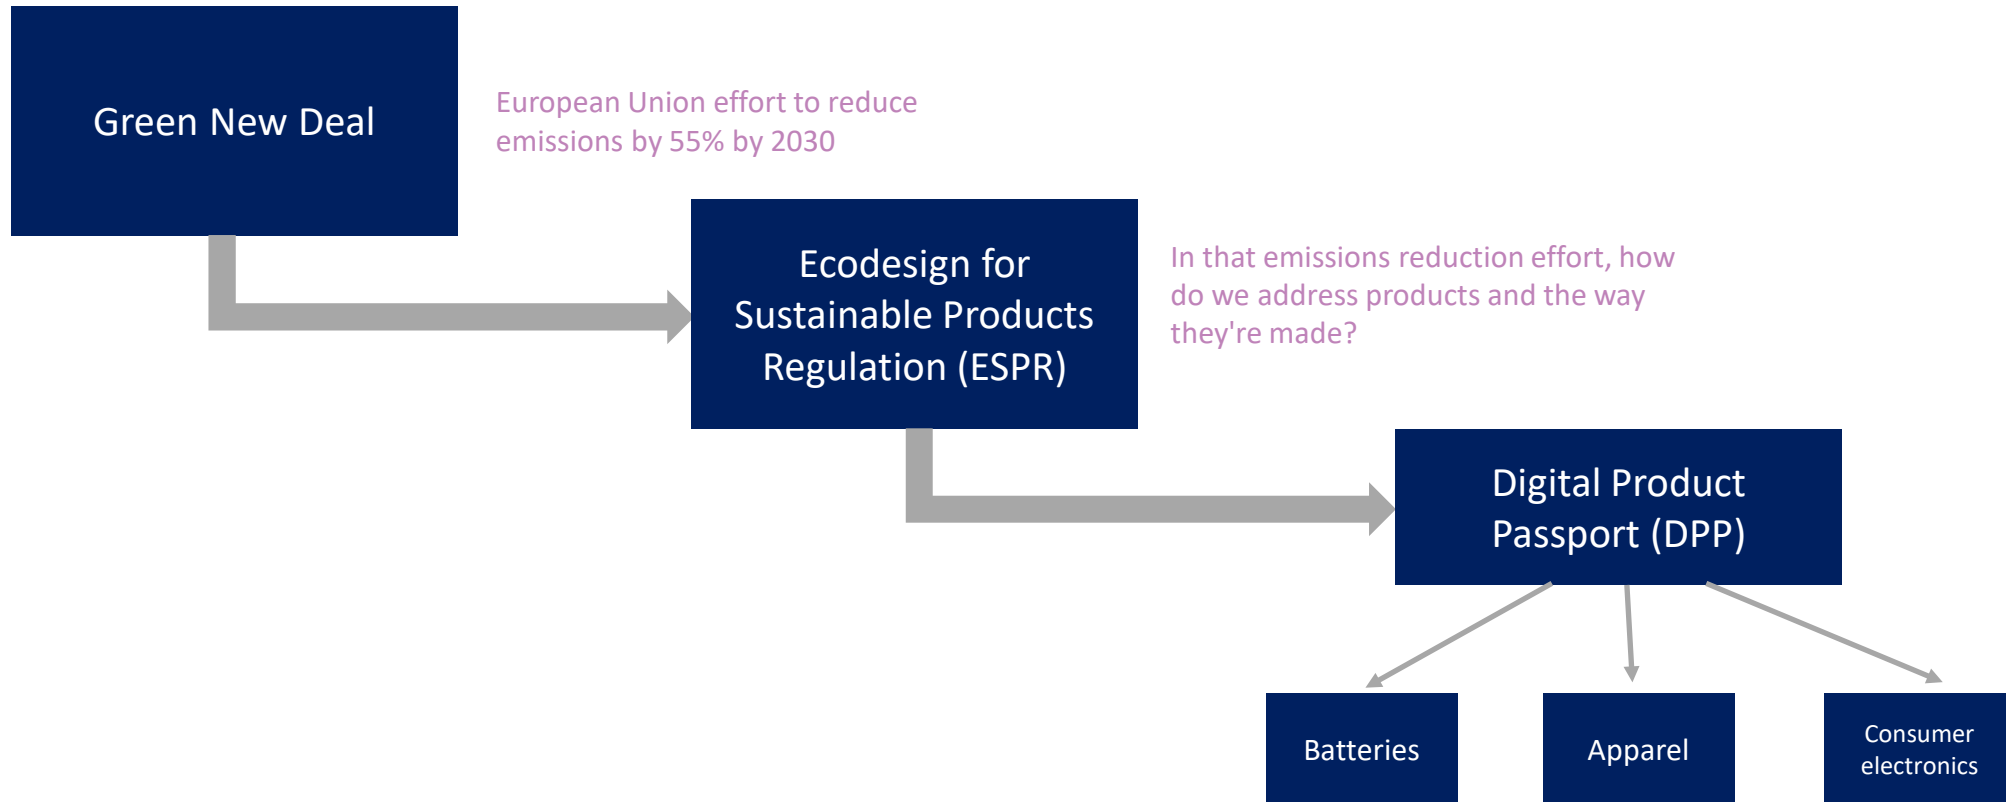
Green New Deal

European Union effort to reduce emissions by 55% by 2030

Ecodesign for Sustainable Products Regulation (ESPR)

In that emissions reduction effort, how do we address products and the way they're made?

Digital Product Passport (DPP)

Batteries

Apparel

Consumer electronics